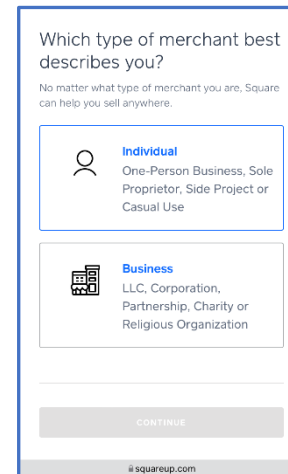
Which type of merchant best describes you?

No matter what type of merchant you are, Square can help you sell anywhere.

Individual
One-Person Business, Sole Proprietor, Side Project or Casual Use

Business
LLC, Corporation, Partnership, Charity or Religious Organization

CONTINUE

squareup.com